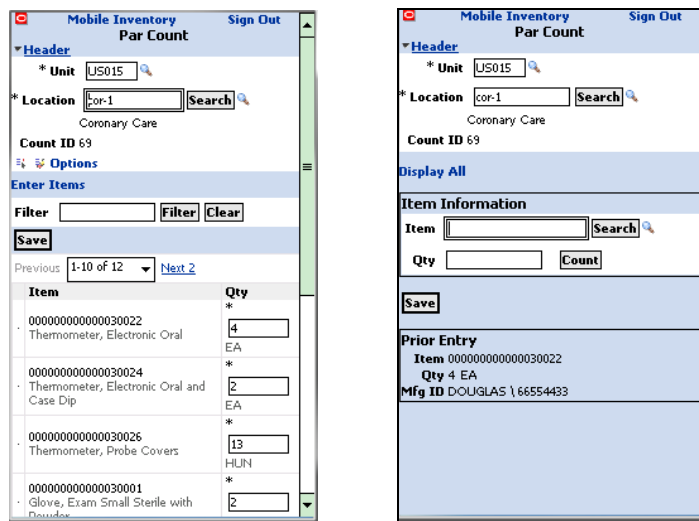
Mobile Inventory Sign Out
Par Count

Header

* Unit US015

* Location cor-1 Search

Coronary Care

Count ID 69

Options

Enter Items

Filter Filter Clear

Save

Previous 1-10 of 12 Next 2

| Item | Qty |
|---|---|
| 000000000000030022 Thermometer, Electronic Oral | * 4 EA |
| 000000000000030024 Thermometer, Electronic Oral and Case Dip | * 2 EA |
| 000000000000030026 Thermometer, Probe Covers | * 13 HUN |
| 000000000000030001 Glove, Exam Small Sterile with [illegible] | * 2 |

Mobile Inventory Sign Out
Par Count

Header

* Unit US015

* Location cor-1 Search

Coronary Care

Count ID 69

Display All

Item Information

Item Search

Qty Count

Save

Prior Entry

Item 000000000000030022

Qty 4 EA

Mfg ID DOUGLAS \ 66554433